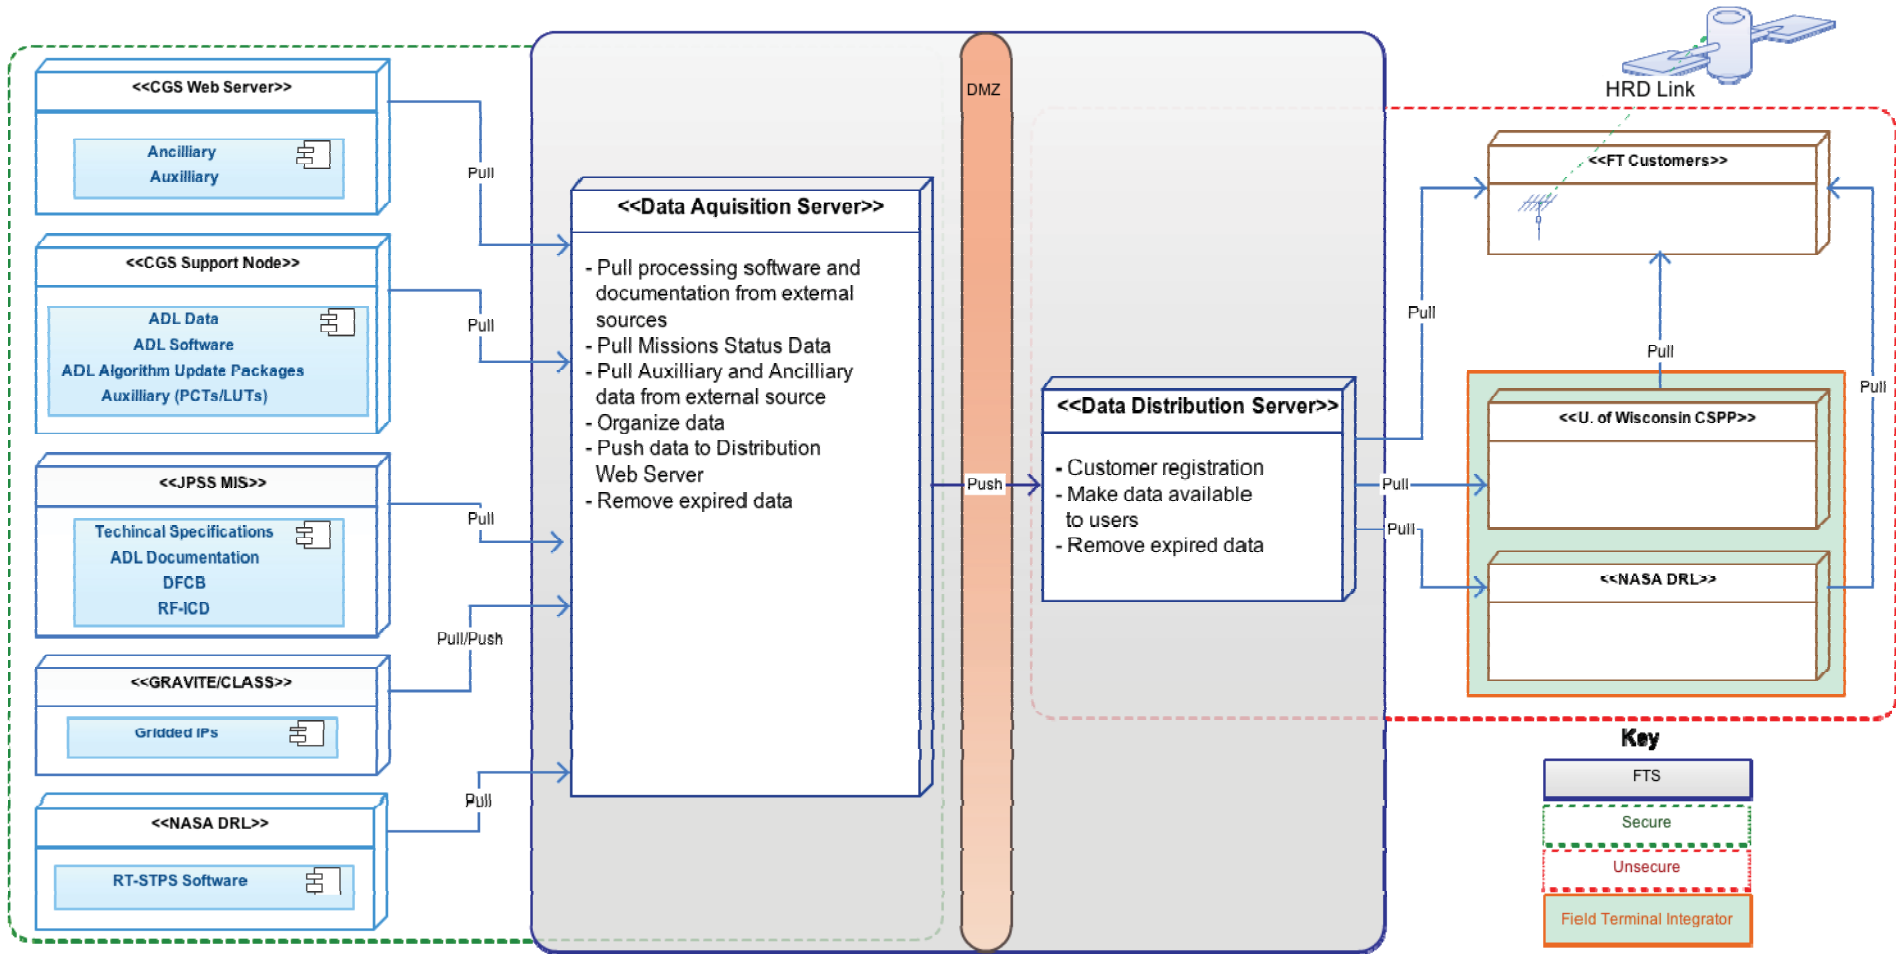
<<CGS Web Server>>

Ancilliary
Auxilliary

<<CGS Support Node>>

ADL Data
ADL Software
ADL Algorithm Update Packages
Auxilliary (PCTs/LUTs)

<<JPSS MIS>>

Techincal Specifications
ADL Documentation
DFCB
RF-ICD

<<GRAVITE/CLASS>>

Gridded IPs

<<NASA DRL>>

RT-STPS Software

Pull

Pull

Pull

Pull/Push

Pull

<<Data Aquisition Server>>

- Pull processing software and documentation from external sources
- Pull Missions Status Data
- Pull Auxilliary and Ancilliary data from external source
- Organize data
- Push data to Distribution Web Server
- Remove expired data

DMZ

Push

<<Data Distribution Server>>

- Customer registration
- Make data available to users
- Remove expired data

HRD Link

<<FT Customers>>

Pull

Pull

Pull

Pull

Pull

<<U. of Wisconsin CSPP>>

<<NASA DRL>>

Key

FTS

Secure

Unsecure

Field Terminal Integrator